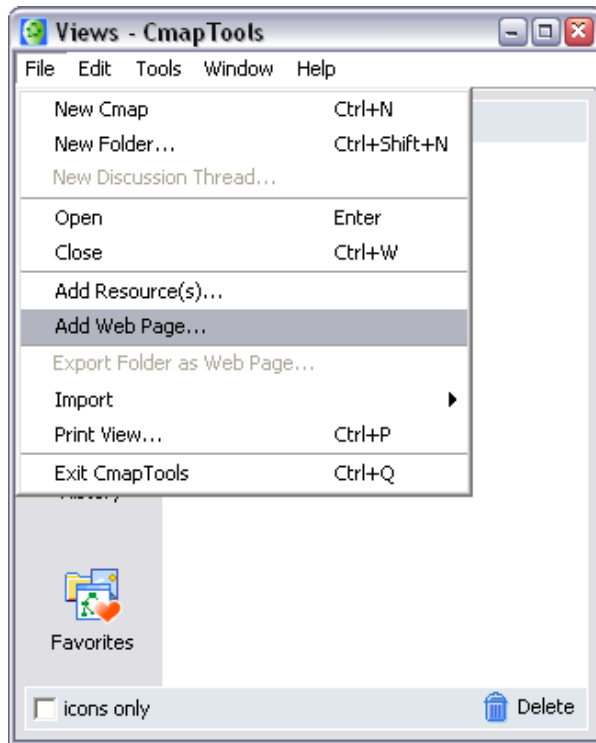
Views - CmapTools

File Edit Tools Window Help

New Cmap Ctrl+N
New Folder... Ctrl+Shift+N
New Discussion Thread...

Open Enter
Close Ctrl+W

Add Resource(s)...
Add Web Page...
Export Folder as Web Page...
Import
Print View... Ctrl+P

Exit CmapTools Ctrl+Q

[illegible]

Favorites

icons only

Delete